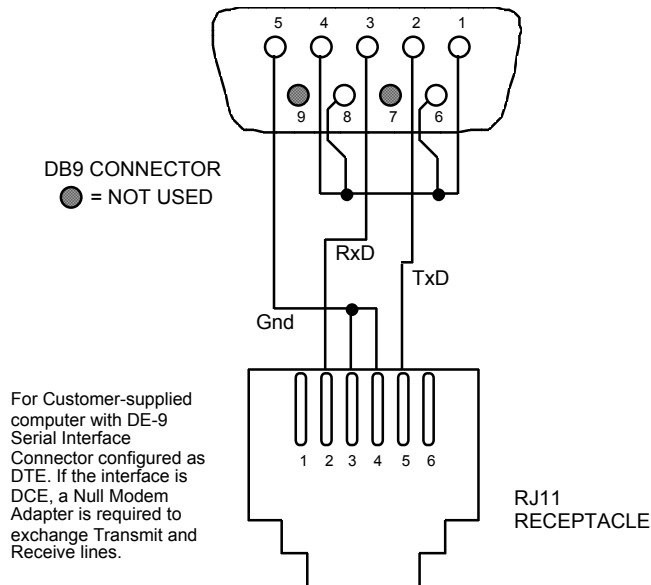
5 4 3 2 1

9 8 7 6

DB9 CONNECTOR
= NOT USED

RxD

TxD

Gnd

1 2 3 4 5 6

For Customer-supplied computer with DE-9 Serial Interface Connector configured as DTE. If the interface is DCE, a Null Modem Adapter is required to exchange Transmit and Receive lines.

RJ11
RECEPTACLE